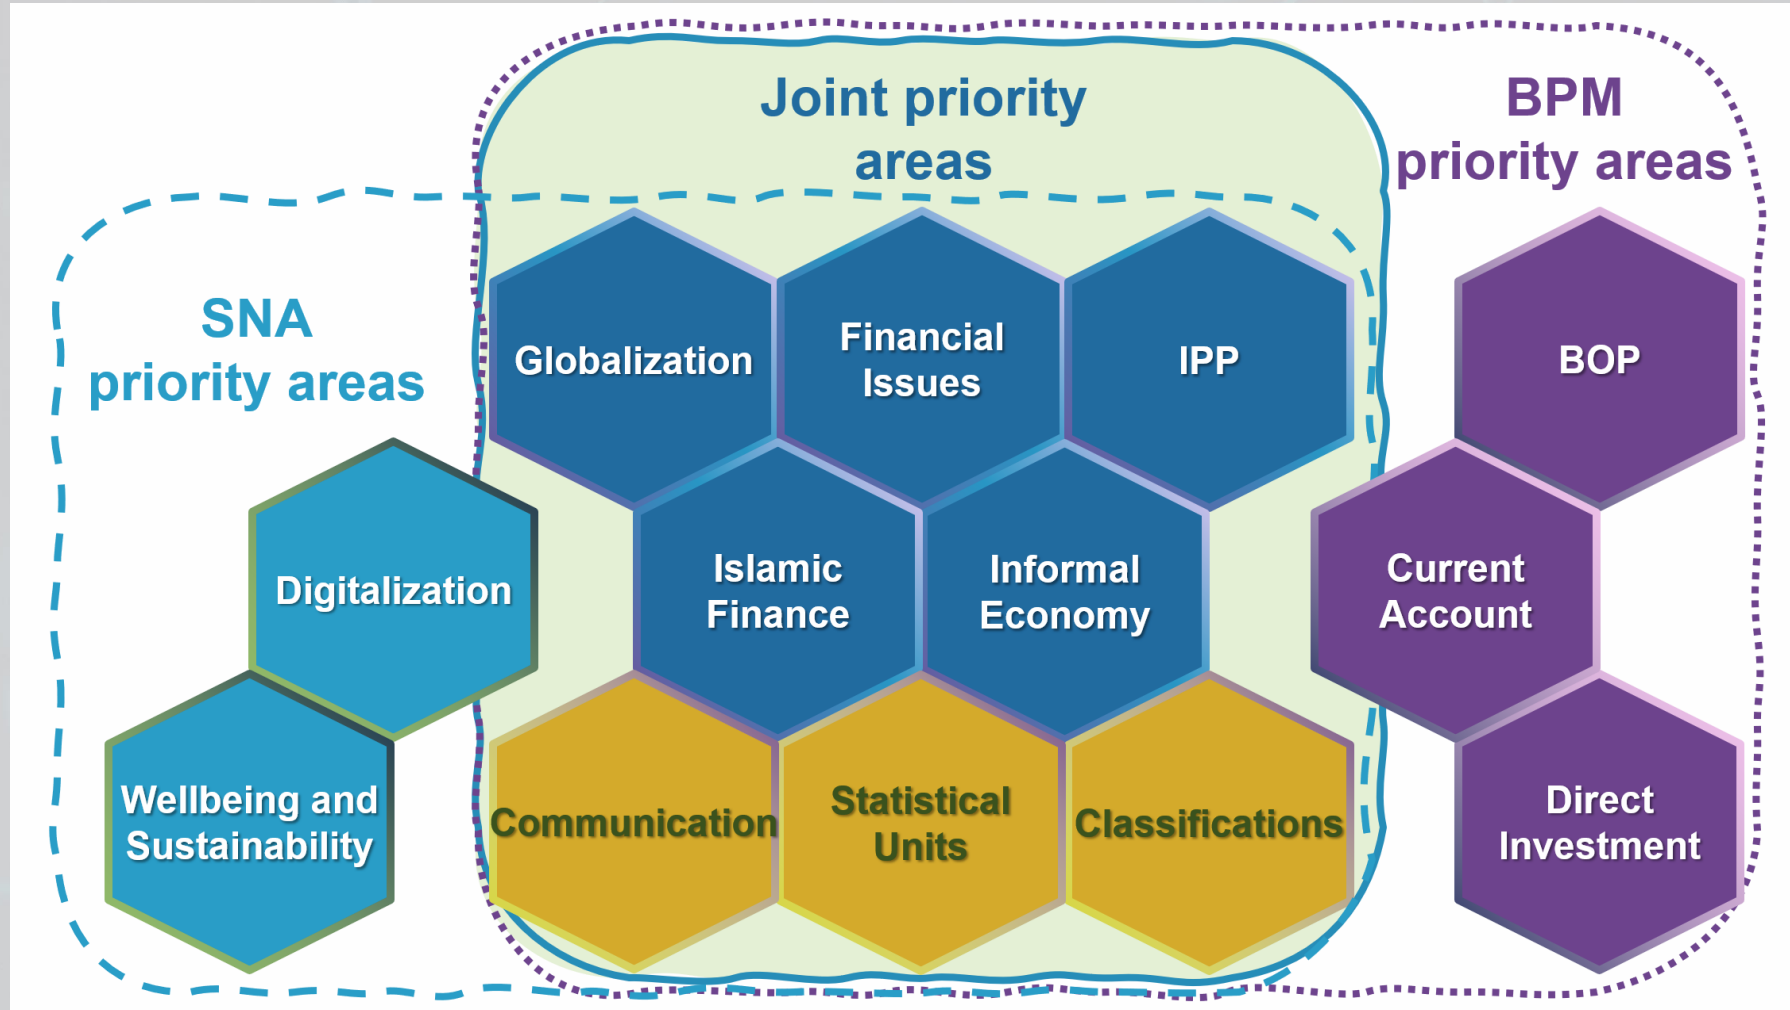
Joint priority areas

BPM priority areas

SNA priority areas

Globalization

Financial Issues

IPP

BOP

Islamic Finance

Informal Economy

Current Account

Digitalization

Wellbeing and Sustainability

Communication

Statistical Units

Classifications

Direct Investment